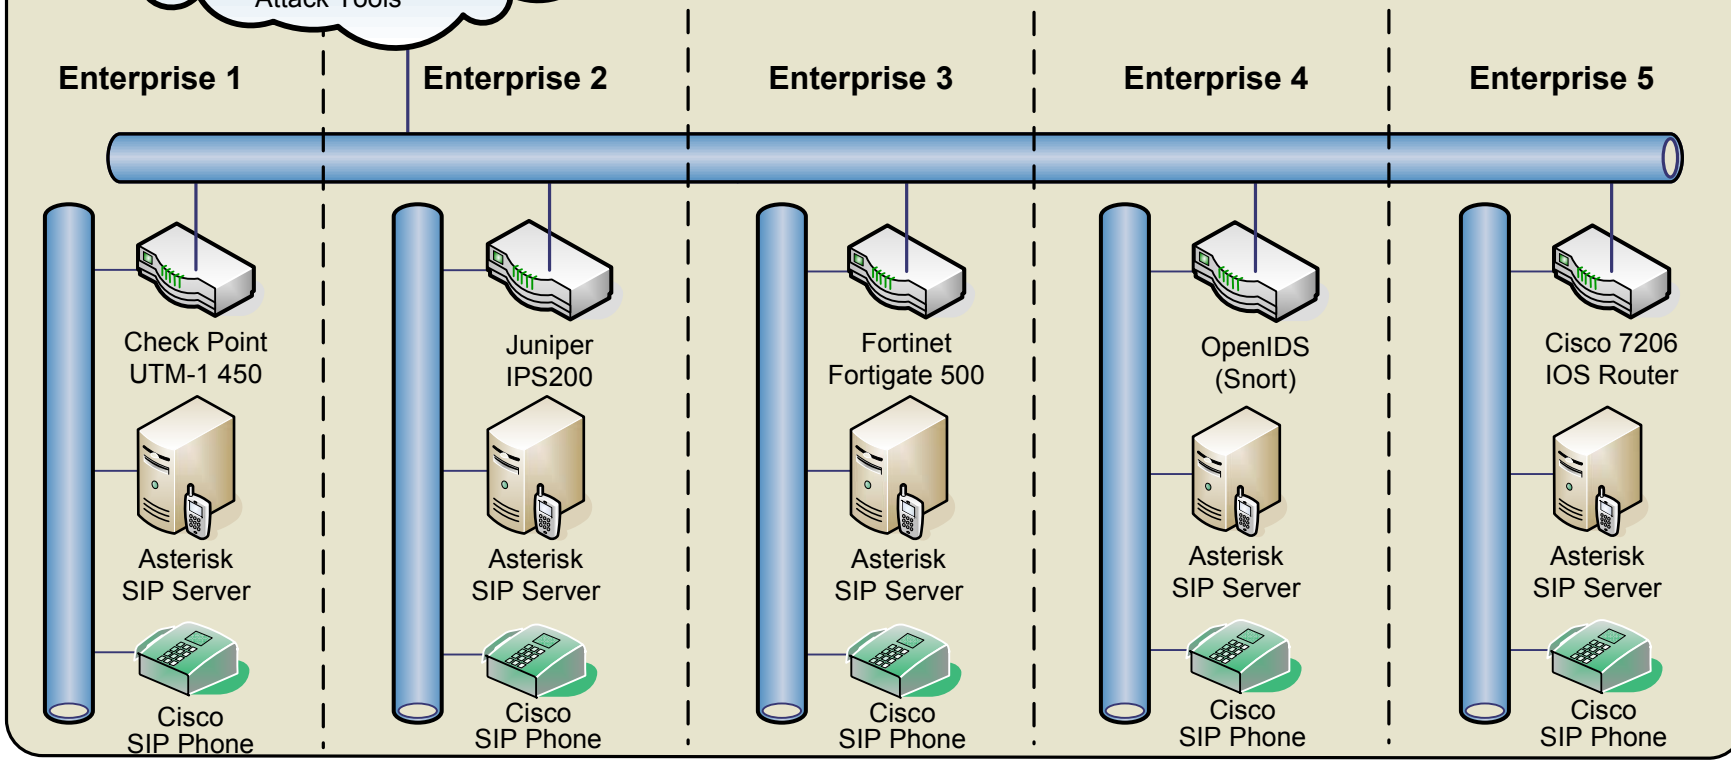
Attack Tools

Enterprise 1

Enterprise 2

Enterprise 3

Enterprise 4

Enterprise 5

Check Point UTM-1 450

Asterisk SIP Server

Cisco SIP Phone

Juniper IPS200

Asterisk SIP Server

Cisco SIP Phone

Fortinet Fortigate 500

Asterisk SIP Server

Cisco SIP Phone

OpenIDS (Snort)

Asterisk SIP Server

Cisco SIP Phone

Cisco 7206 IOS Router

Asterisk SIP Server

Cisco SIP Phone